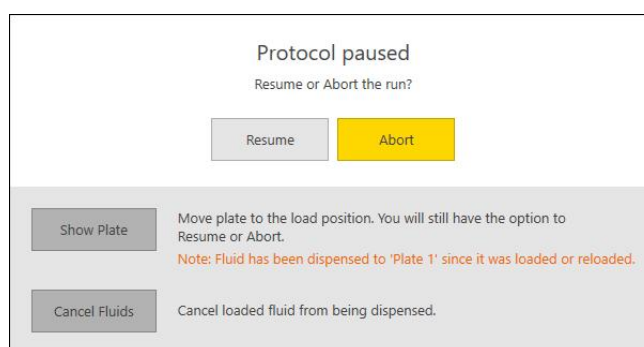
Protocol paused

Resume or Abort the run?

Resume

Abort

Show Plate

Move plate to the load position. You will still have the option to Resume or Abort.

Note: Fluid has been dispensed to 'Plate 1' since it was loaded or reloaded.

Cancel Fluids

Cancel loaded fluid from being dispensed.